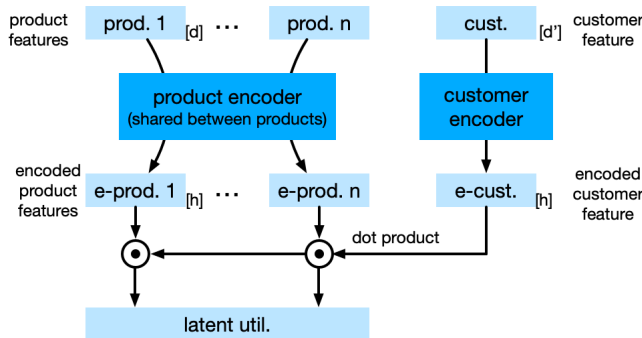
product features

prod. 1 [d] ··· prod. n

cust. [d']

customer feature

product encoder (shared between products)

customer encoder

encoded product features

e-prod. 1 [h] ··· e-prod. n

e-cust. [h]

encoded customer feature

dot product

latent util.